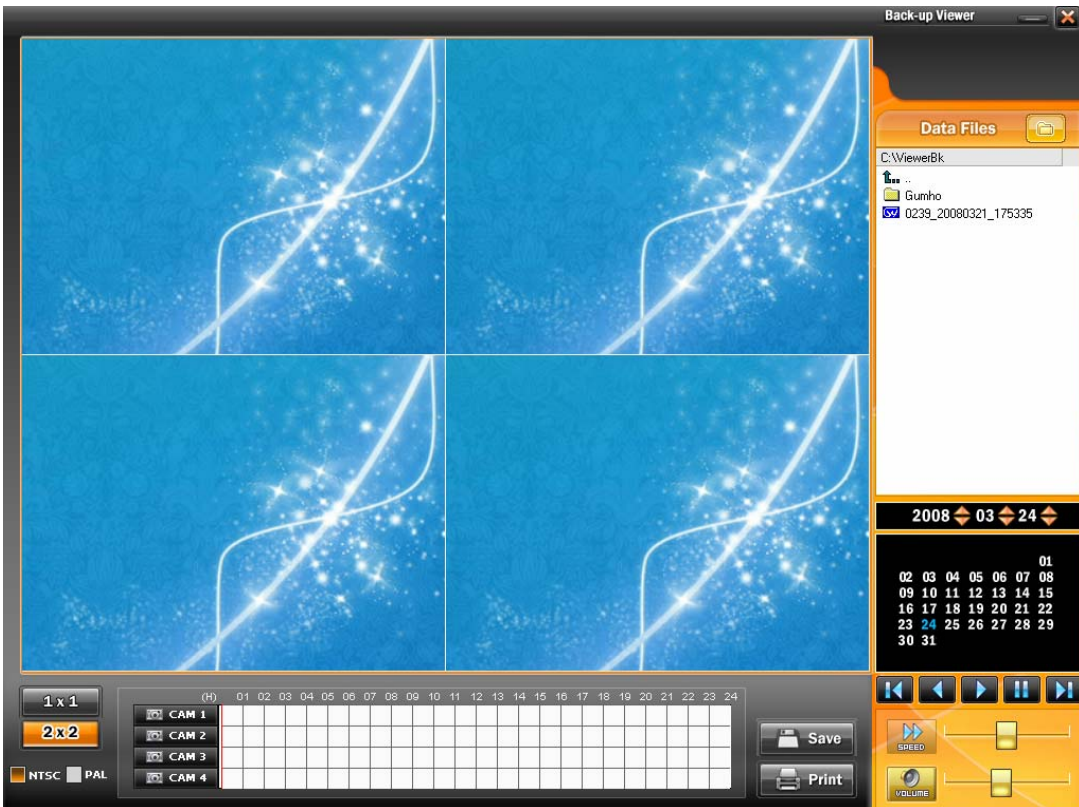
Back-up Viewer

Data Files

C:\ViewerBk
..
Gumho
0239_20080321_175335

2008 03 24

| | | | | | | 01 |
|---|---|---|---|---|---|---|
| 02 | 03 | 04 | 05 | 06 | 07 | 08 |
| 09 | 10 | 11 | 12 | 13 | 14 | 15 |
| 16 | 17 | 18 | 19 | 20 | 21 | 22 |
| 23 | 24 | 25 | 26 | 27 | 28 | 29 |
| 30 | 31 | | | | | |

1 x 1
2 x 2
NTSC PAL

(H) 01 02 03 04 05 06 07 08 09 10 11 12 13 14 15 16 17 18 19 20 21 22 23 24
CAM 1
CAM 2
CAM 3
CAM 4

Save
Print

SPEED
VOLUME